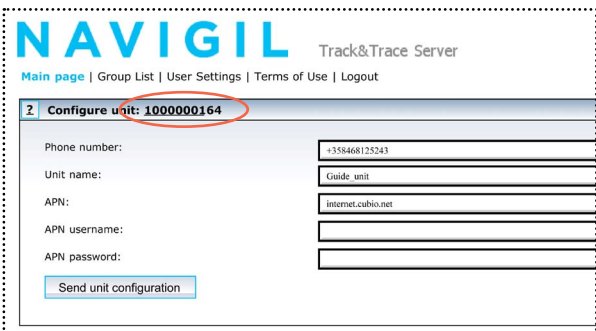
NAVIGIL Track&Trace Server

Main page | Group List | User Settings | Terms of Use | Logout

? Configure unit: 1000000164

Phone number: +358468125243

Unit name: Guide_unit

APN: internet.cubio.net

APN username:

APN password:

Send unit configuration